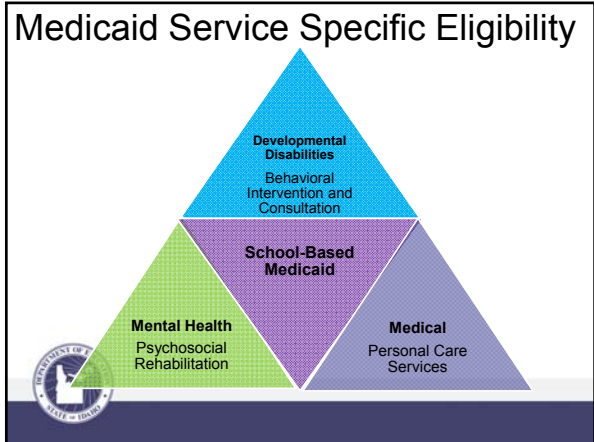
Medicaid Service Specific Eligibility

Developmental Disabilities
Behavioral Intervention and Consultation

School-Based Medicaid

Mental Health
Psychosocial Rehabilitation

Medical
Personal Care Services

DEPARTMENT OF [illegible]
STATE OF IDAHO